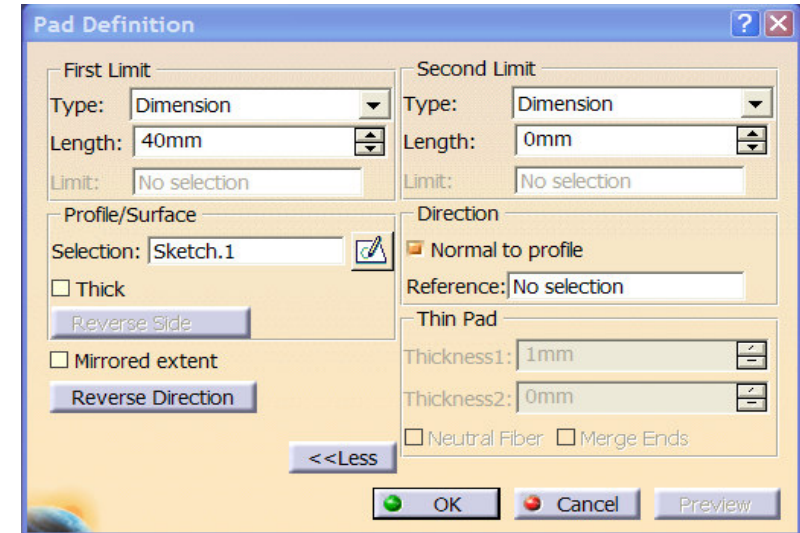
Pad Definition

First Limit
Type: Dimension
Length: 40mm
Limit: No selection

Profile/Surface
Selection: Sketch.1
☐ Thick
Reverse Side

☐ Mirrored extent
Reverse Direction

Second Limit
Type: Dimension
Length: 0mm
Limit: No selection

Direction
Normal to profile
Reference: No selection

Thin Pad
Thickness1: 1mm
Thickness2: 0mm
☐ Neutral Fiber ☐ Merge Ends

<<Less

OK
Cancel
Preview